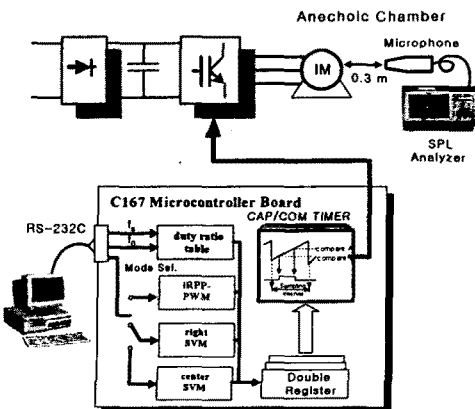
Anecholc Chamber

Microphone

IM

0.3 m

SPL Analyzer

C167 Microcontroller Board

RS-232C

$f_s$

$f_0$

duty ratio table

Mode Sel.

IRPP-PWM

right SVM

center SVM

CAP/COM TIMER

compare

compare

Sampling

Double Register